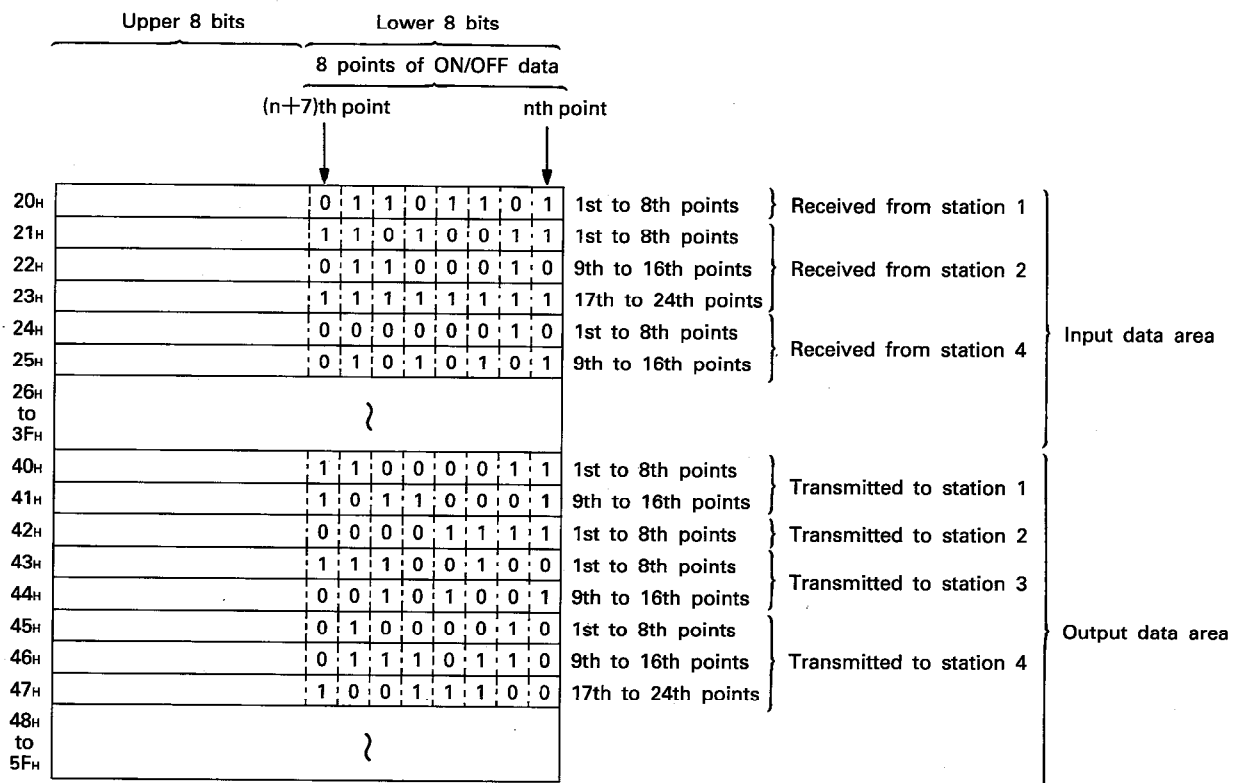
Upper 8 bits

Lower 8 bits

8 points of ON/OFF data

(n+7)th point

nth point

| | | | | |
|---|---|---|---|---|
| $20_H$ | | 0 1 1 0 1 1 0 1 | 1st to 8th points | Received from station 1 |
| $21_H$ | | 1 1 0 1 0 0 1 1 | 1st to 8th points | Received from station 2 |
| $22_H$ | | 0 1 1 0 0 0 1 0 | 9th to 16th points | |
| $23_H$ | | 1 1 1 1 1 1 1 1 | 17th to 24th points | |
| $24_H$ | | 0 0 0 0 0 0 1 0 | 1st to 8th points | Received from station 4 |
| $25_H$ | | 0 1 0 1 0 1 0 1 | 9th to 16th points | |
| $26_H$ to $3F_H$ | | ~ | | |
| $40_H$ | | 1 1 0 0 0 0 1 1 | 1st to 8th points | Transmitted to station 1 |
| $41_H$ | | 1 0 1 1 0 0 0 1 | 9th to 16th points | |
| $42_H$ | | 0 0 0 0 1 1 1 1 | 1st to 8th points | Transmitted to station 2 |
| $43_H$ | | 1 1 1 0 0 1 0 0 | 1st to 8th points | Transmitted to station 3 |
| $44_H$ | | 0 0 1 0 1 0 0 1 | 9th to 16th points | |
| $45_H$ | | 0 1 0 0 0 0 1 0 | 1st to 8th points | Transmitted to station 4 |
| $46_H$ | | 0 1 1 1 0 1 1 0 | 9th to 16th points | |
| $47_H$ | | 1 0 0 1 1 1 0 0 | 17th to 24th points | |
| $48_H$ to $5F_H$ | | ~ | | |

Input data area

Output data area